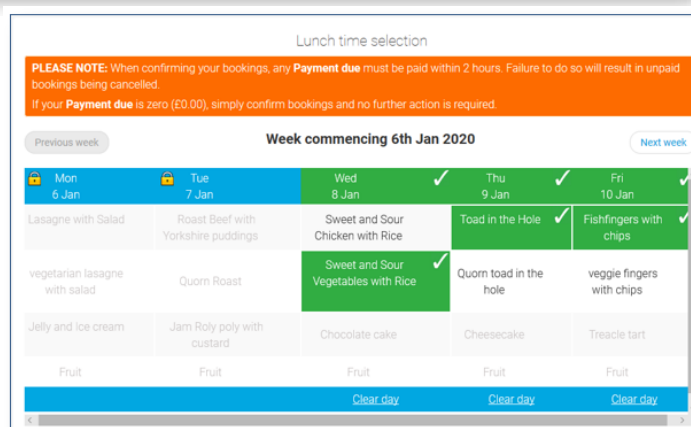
Lunch time selection

**PLEASE NOTE:** When confirming your bookings, any **Payment due** must be paid within 2 hours. Failure to do so will result in unpaid bookings being cancelled.

If your **Payment due** is zero (£0.00), simply confirm bookings and no further action is required.

Previous week

**Week commencing 6th Jan 2020**

Next week

| Mon 6 Jan | Tue 7 Jan | Wed 8 Jan ✓ | Thu 9 Jan ✓ | Fri 10 Jan ✓ |
|---|---|---|---|---|
| Lasagne with Salad | Roast Beef with Yorkshire puddings | Sweet and Sour Chicken with Rice | Toad in the Hole ✓ | Fishfingers with chips ✓ |
| vegetarian lasagne with salad | Quorn Roast | Sweet and Sour Vegetables with Rice ✓ | Quorn toad in the hole | veggie fingers with chips |
| Jelly and Ice cream | Jam Roly poly with custard | Chocolate cake | Cheesecake | Treacle tart |
| Fruit | Fruit | Fruit | Fruit | Fruit |
| | | Clear day | Clear day | Clear day |